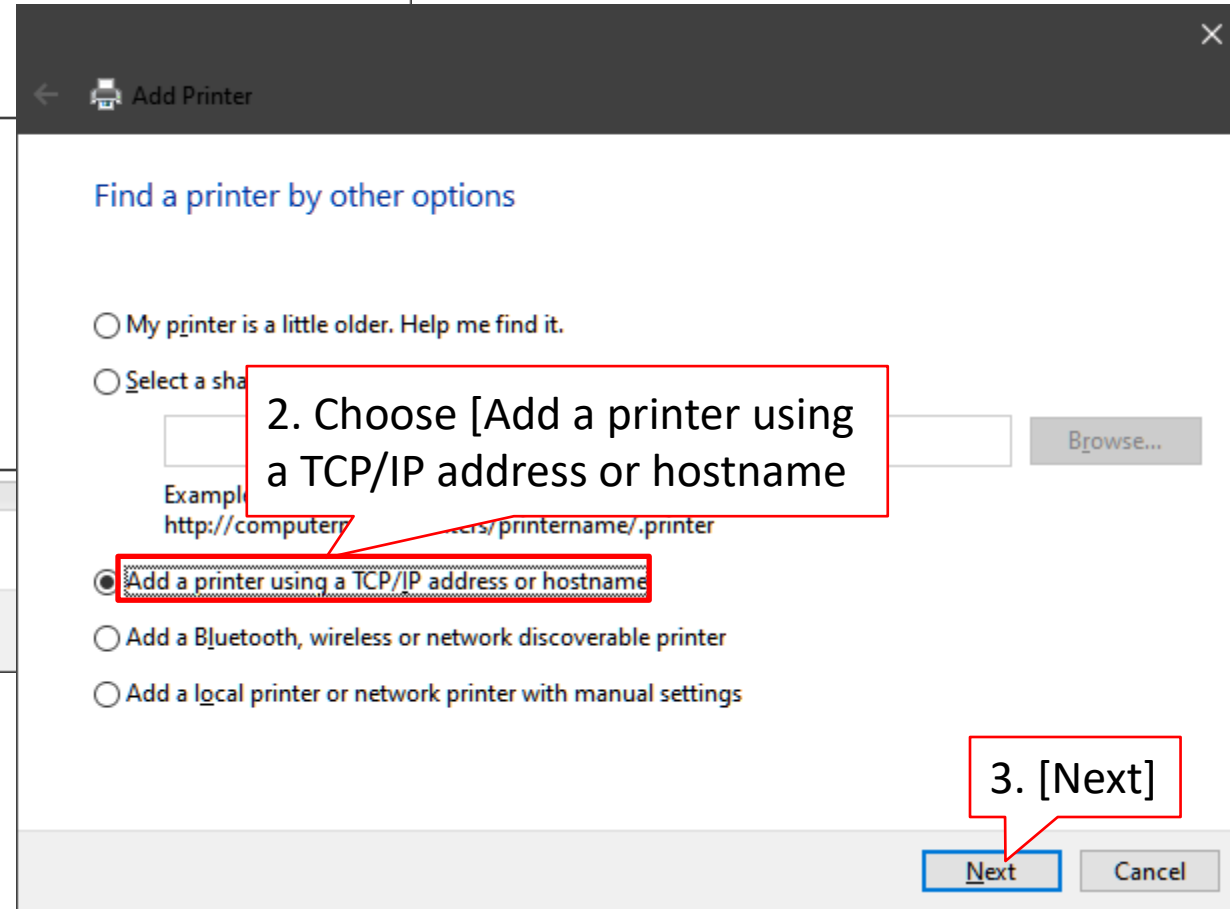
Add Printer

Find a printer by other options

My printer is a little older. Help me find it.

Select a sha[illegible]

2. Choose [Add a printer using a TCP/IP address or hostname

Browse...

Exampl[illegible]
http://computer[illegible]ters/printername/.printer

Add a printer using a TCP/IP address or hostname

Add a Bluetooth, wireless or network discoverable printer

Add a local printer or network printer with manual settings

3. [Next]

Next

Cancel